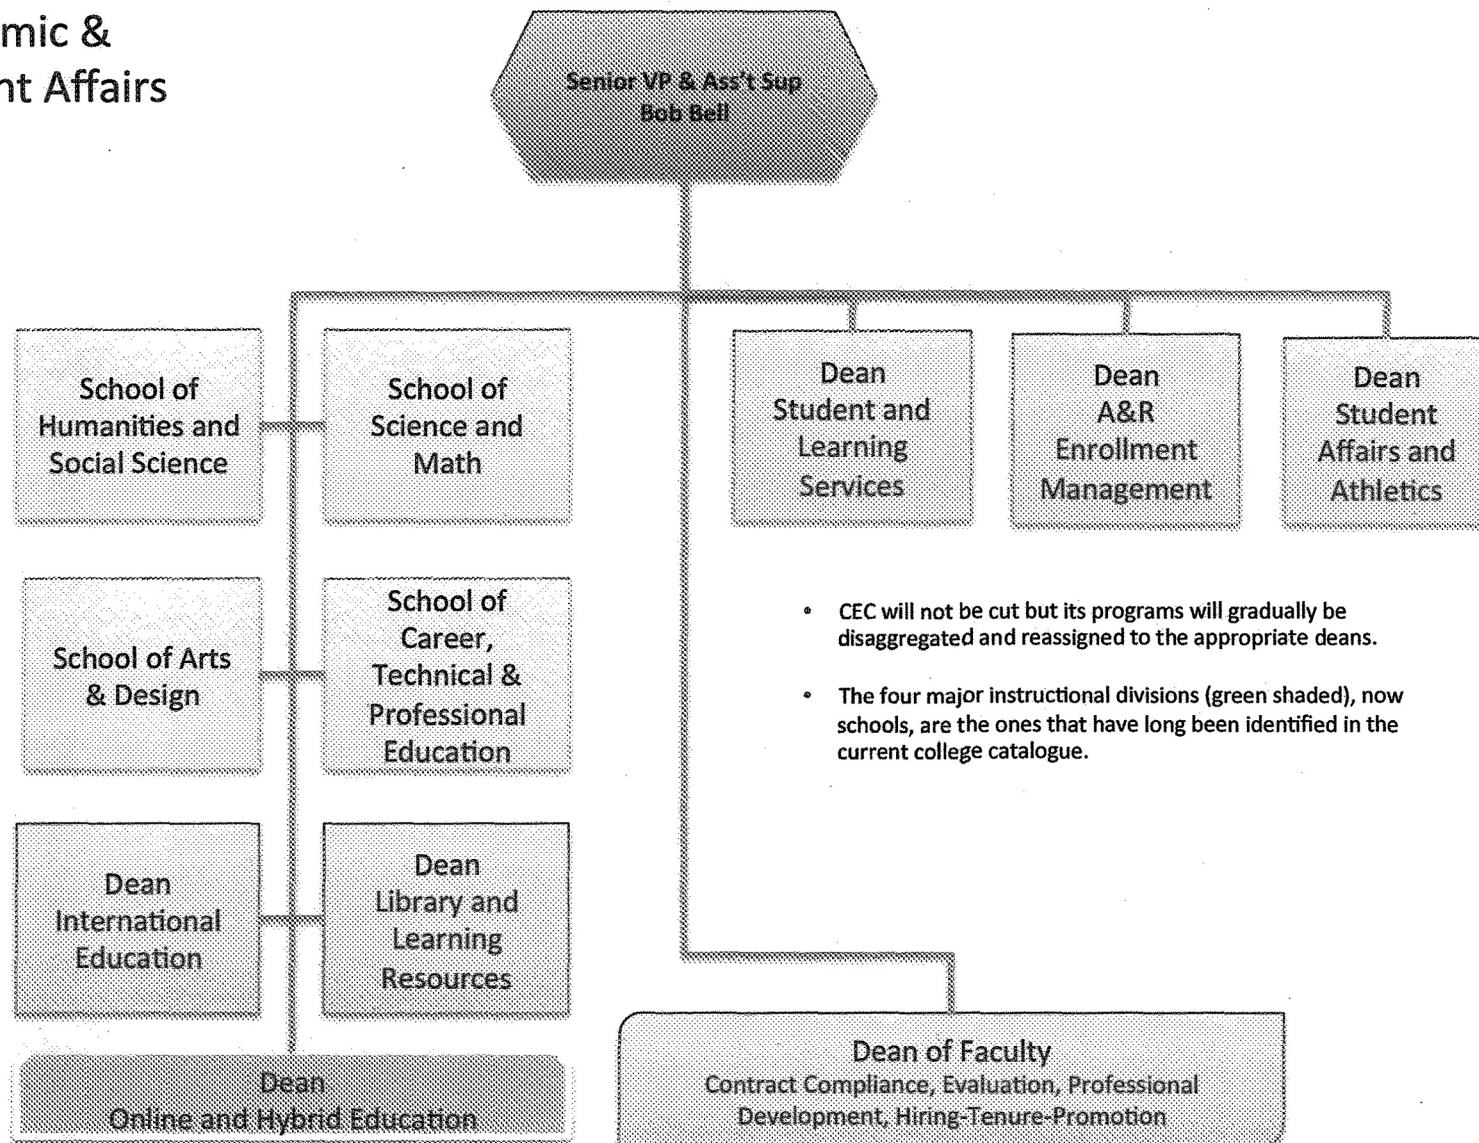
mic &
nt Affairs

Senior VP & Ass't Sup
Bob Bell

School of Humanities and Social Science

School of Science and Math

Dean Student and Learning Services

Dean A&R Enrollment Management

Dean Student Affairs and Athletics

School of Arts & Design

School of Career, Technical & Professional Education

• CEC will not be cut but its programs will gradually be disaggregated and reassigned to the appropriate deans.

• The four major instructional divisions (green shaded), now schools, are the ones that have long been identified in the current college catalogue.

Dean International Education

Dean Library and Learning Resources

Dean Online and Hybrid Education

Dean of Faculty
Contract Compliance, Evaluation, Professional Development, Hiring-Tenure-Promotion